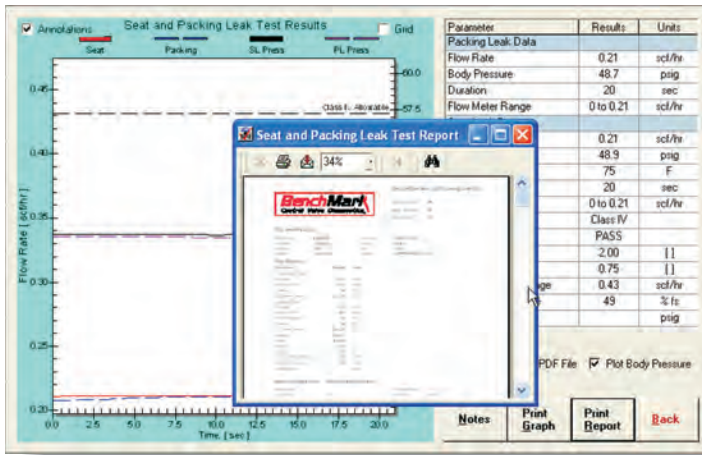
Annotations

Seat and Packing Leak Test Results

Grid

Seat Packing SL Press PL Press

0.45
0.40
0.35
0.30
0.25
0.20

60.0
57.5

Class I - Allowable

Flow Rate [ scf/hr ]

0.0 2.5 5.0 7.5 10.0 12.5 15.0 17.5 20.0
Time [ sec ]

| Parameter | Results | Units |
|---|---|---|
| Packing Leak Data | | |
| Flow Rate | 0.21 | scf/hr |
| Body Pressure | 48.7 | psig |
| Duration | 20 | sec |
| Flow Meter Range | 0 to 0.21 | scf/hr |
| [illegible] | | |
| | 0.21 | scf/hr |
| | 48.9 | psig |
| | 75 | F |
| | 20 | sec |
| | 0 to 0.21 | scf/hr |
| | Class IV | |
| | PASS | |
| | 2.00 | [ ] |
| | 0.75 | [ ] |
| ge | 0.43 | scf/hr |
| | 49 | % fs |
| | | psig |

Seat and Packing Leak Test Report

34%

BenchMark
Central Valve Diagnostics

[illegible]

PDF File

Plot Body Pressure

Notes

Print Graph

Print Report

Back